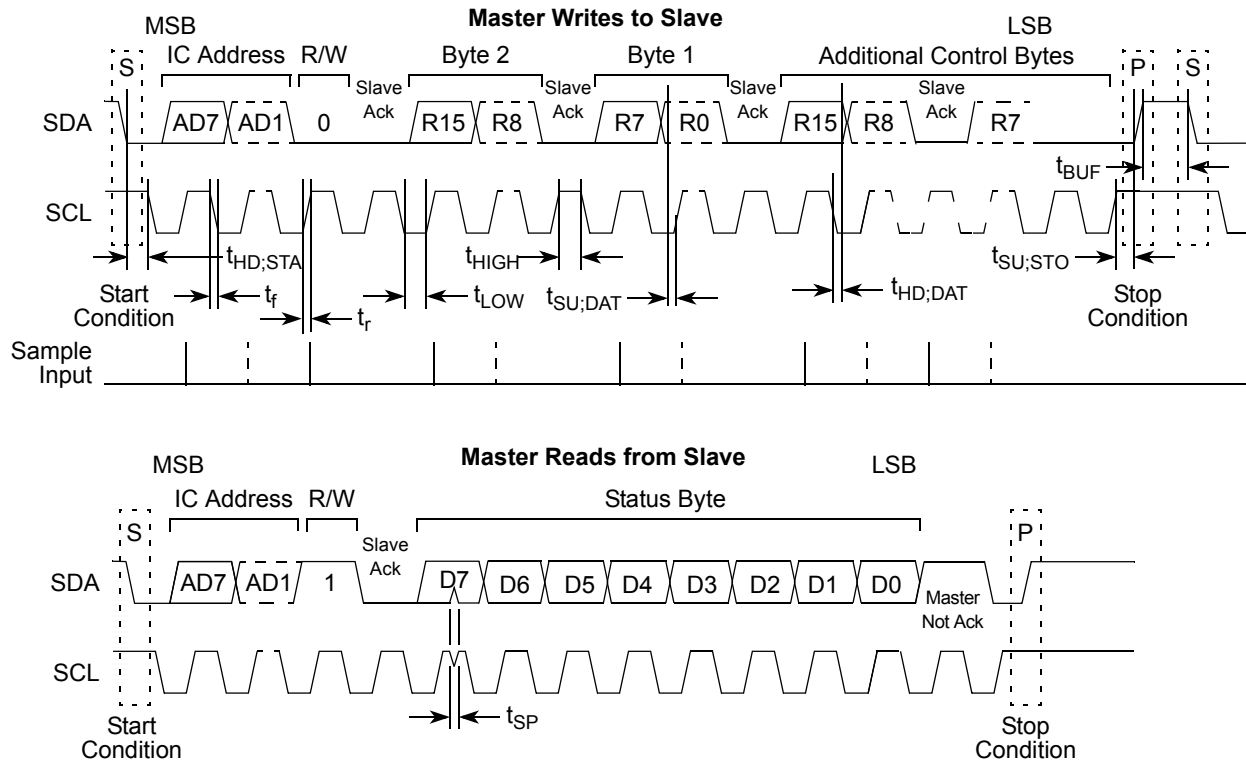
Master Writes to Slave

MSB

LSB

S

IC Address

R/W

Byte 2

Byte 1

Additional Control Bytes

P

S

SDA

AD7

AD1

0

Slave Ack

R15

R8

Slave Ack

R7

R0

Slave Ack

R15

R8

Slave Ack

R7

$t_{BUF}$

SCL

$t_{HD;STA}$

$t_{HIGH}$

$t_{SU;STO}$

Start Condition

$t_f$

$t_r$

$t_{LOW}$

$t_{SU;DAT}$

$t_{HD;DAT}$

Stop Condition

Sample Input

Master Reads from Slave

MSB

LSB

IC Address

R/W

Status Byte

S

P

SDA

AD7

AD1

1

Slave Ack

D7

D6

D5

D4

D3

D2

D1

D0

Master Not Ack

SCL

$t_{SP}$

Start Condition

Stop Condition